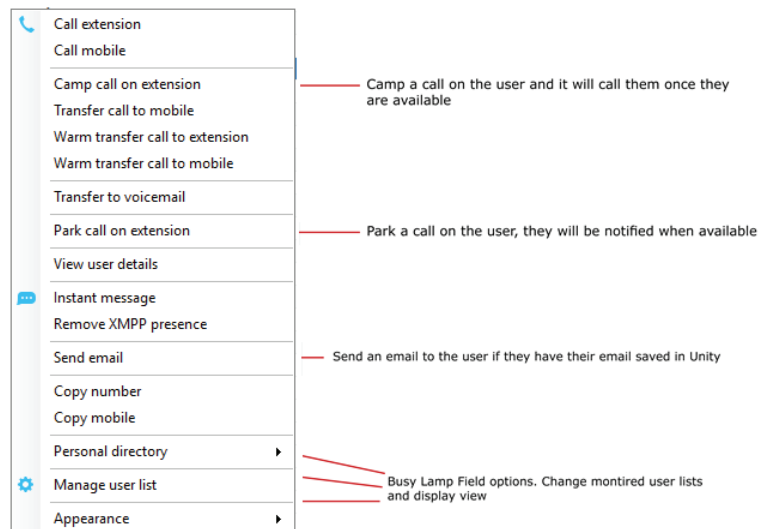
Call extension
Call mobile

Camp call on extension
Transfer call to mobile
Warm transfer call to extension
Warm transfer call to mobile

Transfer to voicemail

Park call on extension

View user details

Instant message
Remove XMPP presence

Send email

Copy number
Copy mobile

Personal directory

Manage user list

Appearance

Camp a call on the user and it will call them once they are available

Park a call on the user, they will be notified when available

Send an email to the user if they have their email saved in Unity

Busy Lamp Field options. Change montired user lists and display view